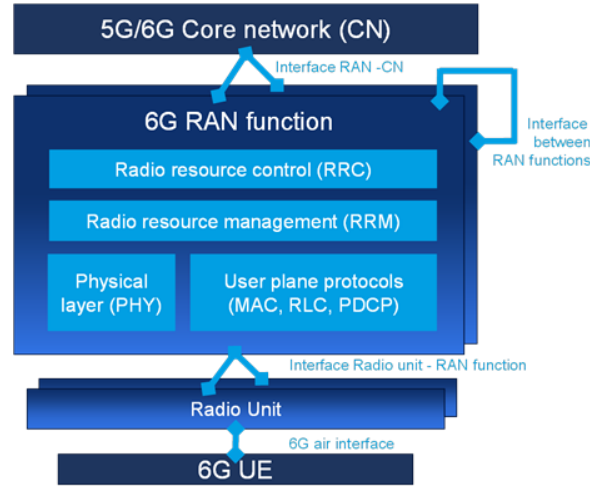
5G/6G Core network (CN)

Interface RAN -CN

6G RAN function

Interface between RAN functions

Radio resource control (RRC)

Radio resource management (RRM)

Physical layer (PHY)

User plane protocols (MAC, RLC, PDCP)

Interface Radio unit - RAN function

Radio Unit

6G air interface

6G UE